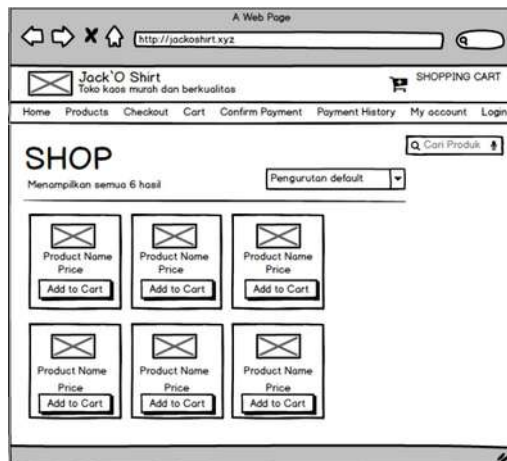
A Web Page

http://jackoshirt.xyz

Jack'O Shirt
Toko kaos murah dan berkualitas

SHOPPING CART

Home Products Checkout Cart Confirm Payment Payment History My account Login

SHOP

Cari Produk

Menampilkan semua 6 hasil

Pengurutan default

Product Name
Price
Add to Cart

Product Name
Price
Add to Cart

Product Name
Price
Add to Cart

Product Name
Price
Add to Cart

Product Name
Price
Add to Cart

Product Name
Price
Add to Cart